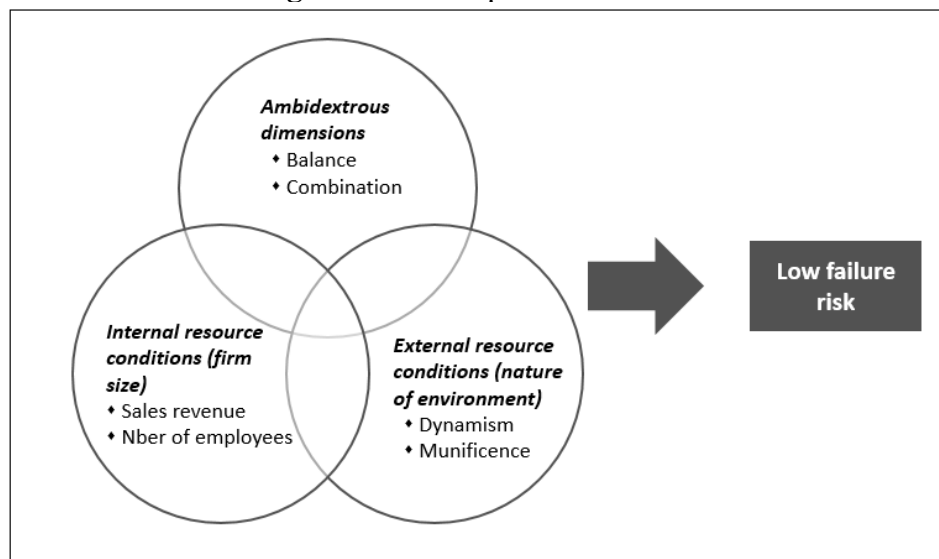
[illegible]

Ambidextrous dimensions
- Balance
- Combination

Internal resource conditions (firm size)
- Sales revenue
- Nber of employees

External resource conditions (nature of environment)
- Dynamism
- Munificence

Low failure risk